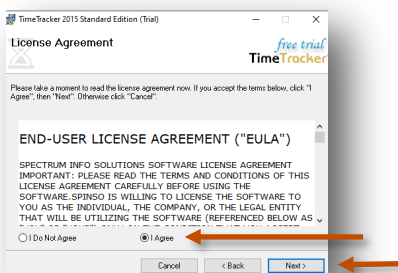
TimeTracker 2015 Standard Edition (Trial)

License Agreement

free trial
TimeTracker

Please take a moment to read the license agreement now. If you accept the terms below, click "I Agree", then "Next". Otherwise click "Cancel".

END-USER LICENSE AGREEMENT ("EULA")

SPECTRUM INFO SOLUTIONS SOFTWARE LICENSE AGREEMENT IMPORTANT: PLEASE READ THE TERMS AND CONDITIONS OF THIS LICENSE AGREEMENT CAREFULLY BEFORE USING THE SOFTWARE.SPINSO IS WILLING TO LICENSE THE SOFTWARE TO YOU AS THE INDIVIDUAL, THE COMPANY, OR THE LEGAL ENTITY THAT WILL BE UTILIZING THE SOFTWARE (REFERENCED BELOW AS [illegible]

I Do Not Agree

I Agree

Cancel

< Back

Next >